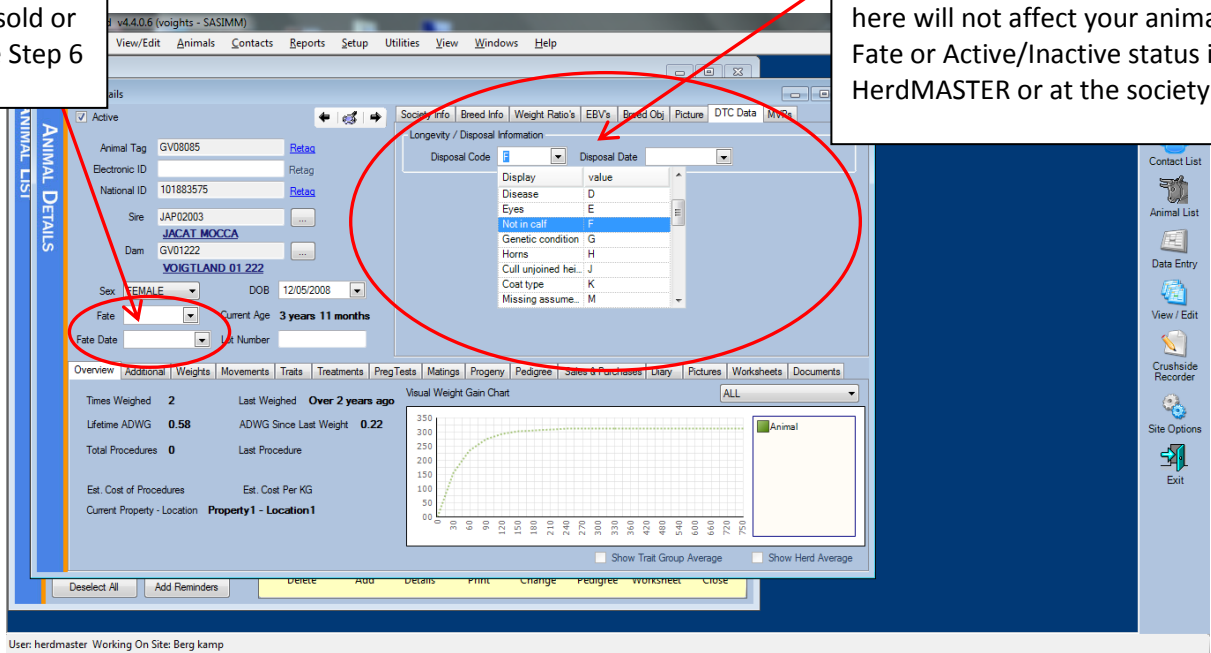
sold or
Step 6

here will not affect your anima
Fate or Active/Inactive status i
HerdMASTER or at the society

d v4.4.0.6 (voights - SASIMM)

View/Edit Animals Contacts Reports Setup Utilities View Windows Help

ails

ANIMAL LIST

ANIMAL DETAILS

Active

Animal Tag GV08085 Retag
Electronic ID Retag
National ID 101883575 Retag
Sire JAP02003 ...
JACAT MOCCA
Dam GV01222 ...
VOIGTLAND 01 222

Sex FEMALE
DOB 12/05/2008
Fate
Current Age 3 years 11 months
Fate Date
Lot Number

Society Info | Breed Info | Weight Ratio's | EBV's | Breed Obj | Picture | DTC Data | MVPs

Longevity / Disposal Information
Disposal Code F
Disposal Date

| Display | value |
|---|---|
| Disease | D |
| Eyes | E |
| Not in calf | F |
| Genetic condition | G |
| Horns | H |
| Cull unjoined hei... | J |
| Coat type | K |
| Missing assume... | M |

Overview | Additional | Weights | Movements | Traits | Treatments | PregTests | Matings | Progeny | Pedigree | Sales & Purchases | Diary | Pictures | Worksheets | Documents

Times Weighed 2
Last Weighed Over 2 years ago
Lifetime ADWG 0.58
ADWG Since Last Weight 0.22
Total Procedures 0
Last Procedure
Est. Cost of Procedures
Est. Cost Per KG
Current Property - Location Property1 - Location1

Visual Weight Gain Chart
ALL
350 300 250 200 150 100 50 00
0 30 60 90 120 150 180 210 240 270 300 330 360 420 480 540 600 660 720 750
Animal

Show Trait Group Average
Show Herd Average

Deselect All
Add Reminders
Delete Add Details Print Change Pedigree Worksheet Close

Contact List
Animal List
Data Entry
View / Edit
Crushside Recorder
Site Options
Exit

User: herdmaster Working On Site: Berg kamp